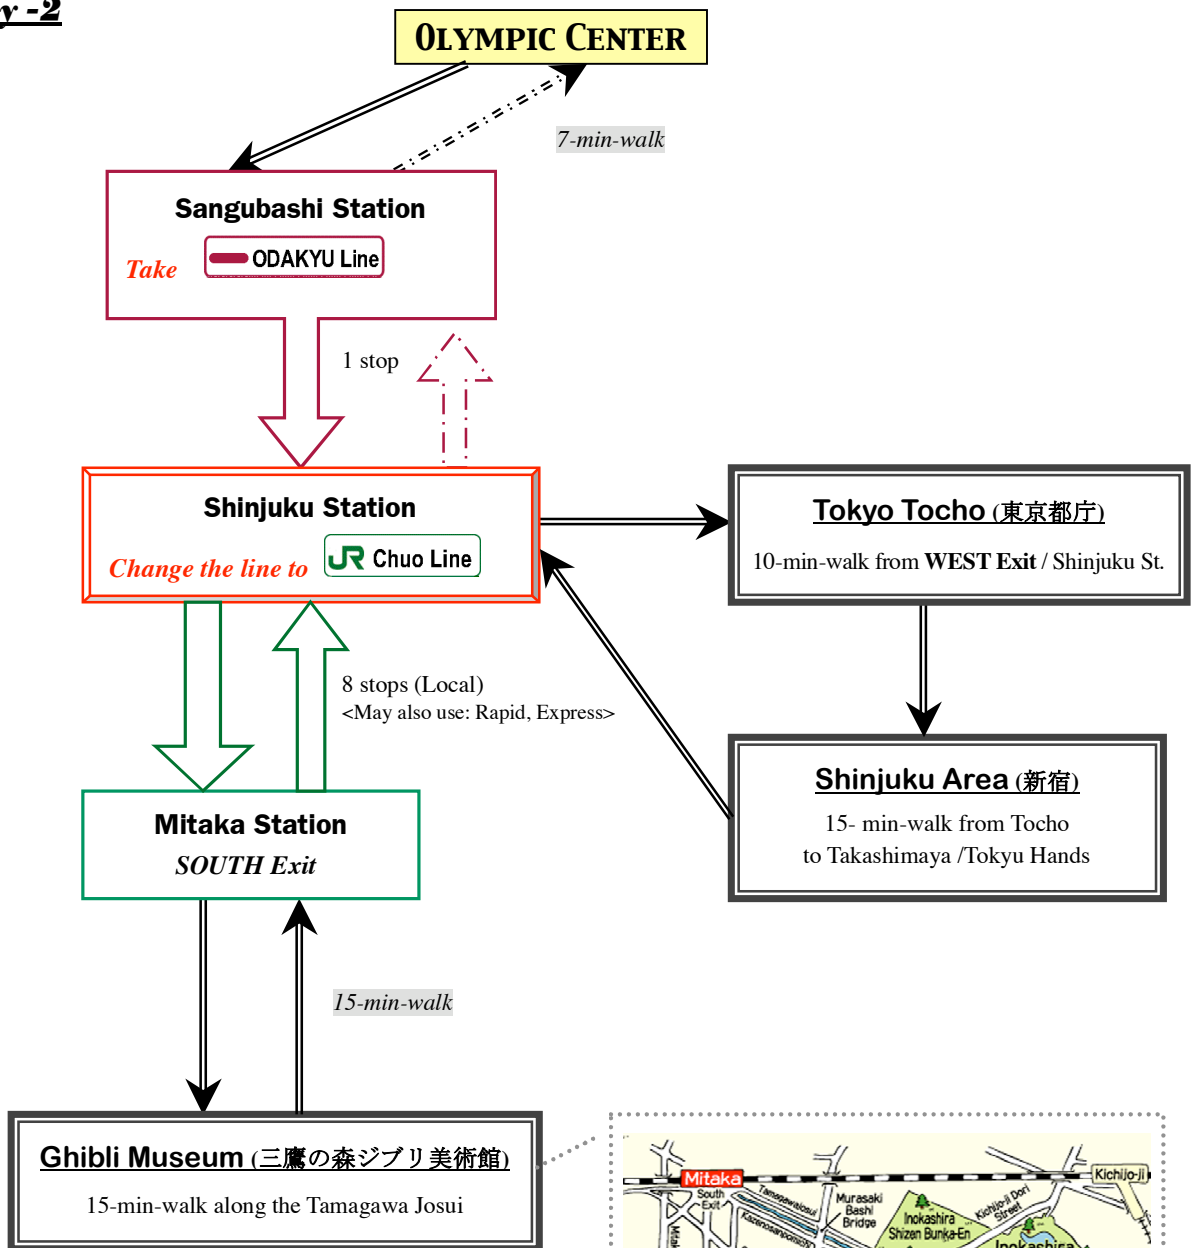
y -2

OLYMPIC CENTER

7-min-walk

Sangubashi Station

Take ODAKYU Line

1 stop

Shinjuku Station

Change the line to JR Chuo Line

Tokyo Tocho (東京都庁)

10-min-walk from WEST Exit / Shinjuku St.

8 stops (Local)
<May also use: Rapid, Express>

Shinjuku Area (新宿)

15- min-walk from Tocho
to Takashimaya /Tokyu Hands

Mitaka Station
SOUTH Exit

15-min-walk

Ghibli Museum (三鷹の森ジブリ美術館)

15-min-walk along the Tamagawa Josui

Mitaka
South Exit
Tamagawajosui
Kazenosanpomichi
Murasaki Bashi Bridge
Inokashira Shizen Bunka-En
Kichijo-ji Dori Street
Kichijo-ji
Inokashira
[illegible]